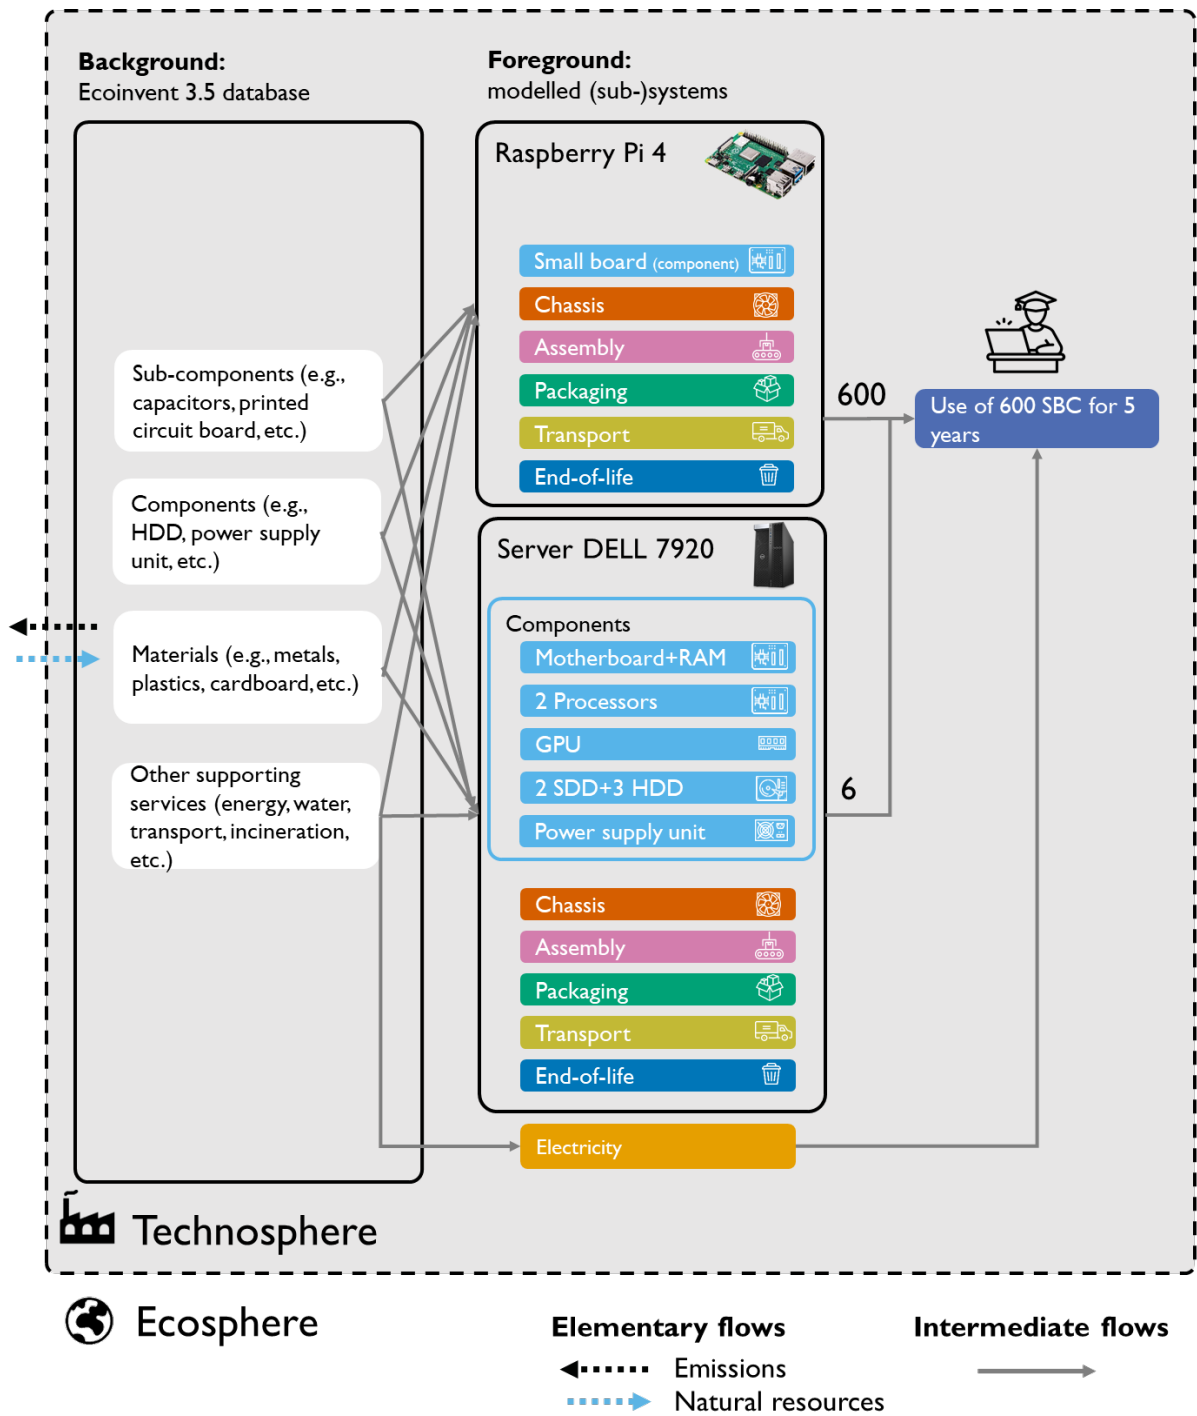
Background:
Ecoinvent 3.5 database

Foreground:
modelled (sub-)systems

Raspberry Pi 4

Small board (component)
Chassis
Assembly
Packaging
Transport
End-of-life

600

Use of 600 SBC for 5 years

Sub-components (e.g., capacitors, printed circuit board, etc.)

Components (e.g., HDD, power supply unit, etc.)

Materials (e.g., metals, plastics, cardboard, etc.)

Other supporting services (energy, water, transport, incineration, etc.)

Server DELL 7920

Components
Motherboard+RAM
2 Processors
GPU
2 SDD+3 HDD
Power supply unit

6

Chassis
Assembly
Packaging
Transport
End-of-life

Electricity

Technosphere

Ecosphere

Elementary flows
Emissions
Natural resources

Intermediate flows